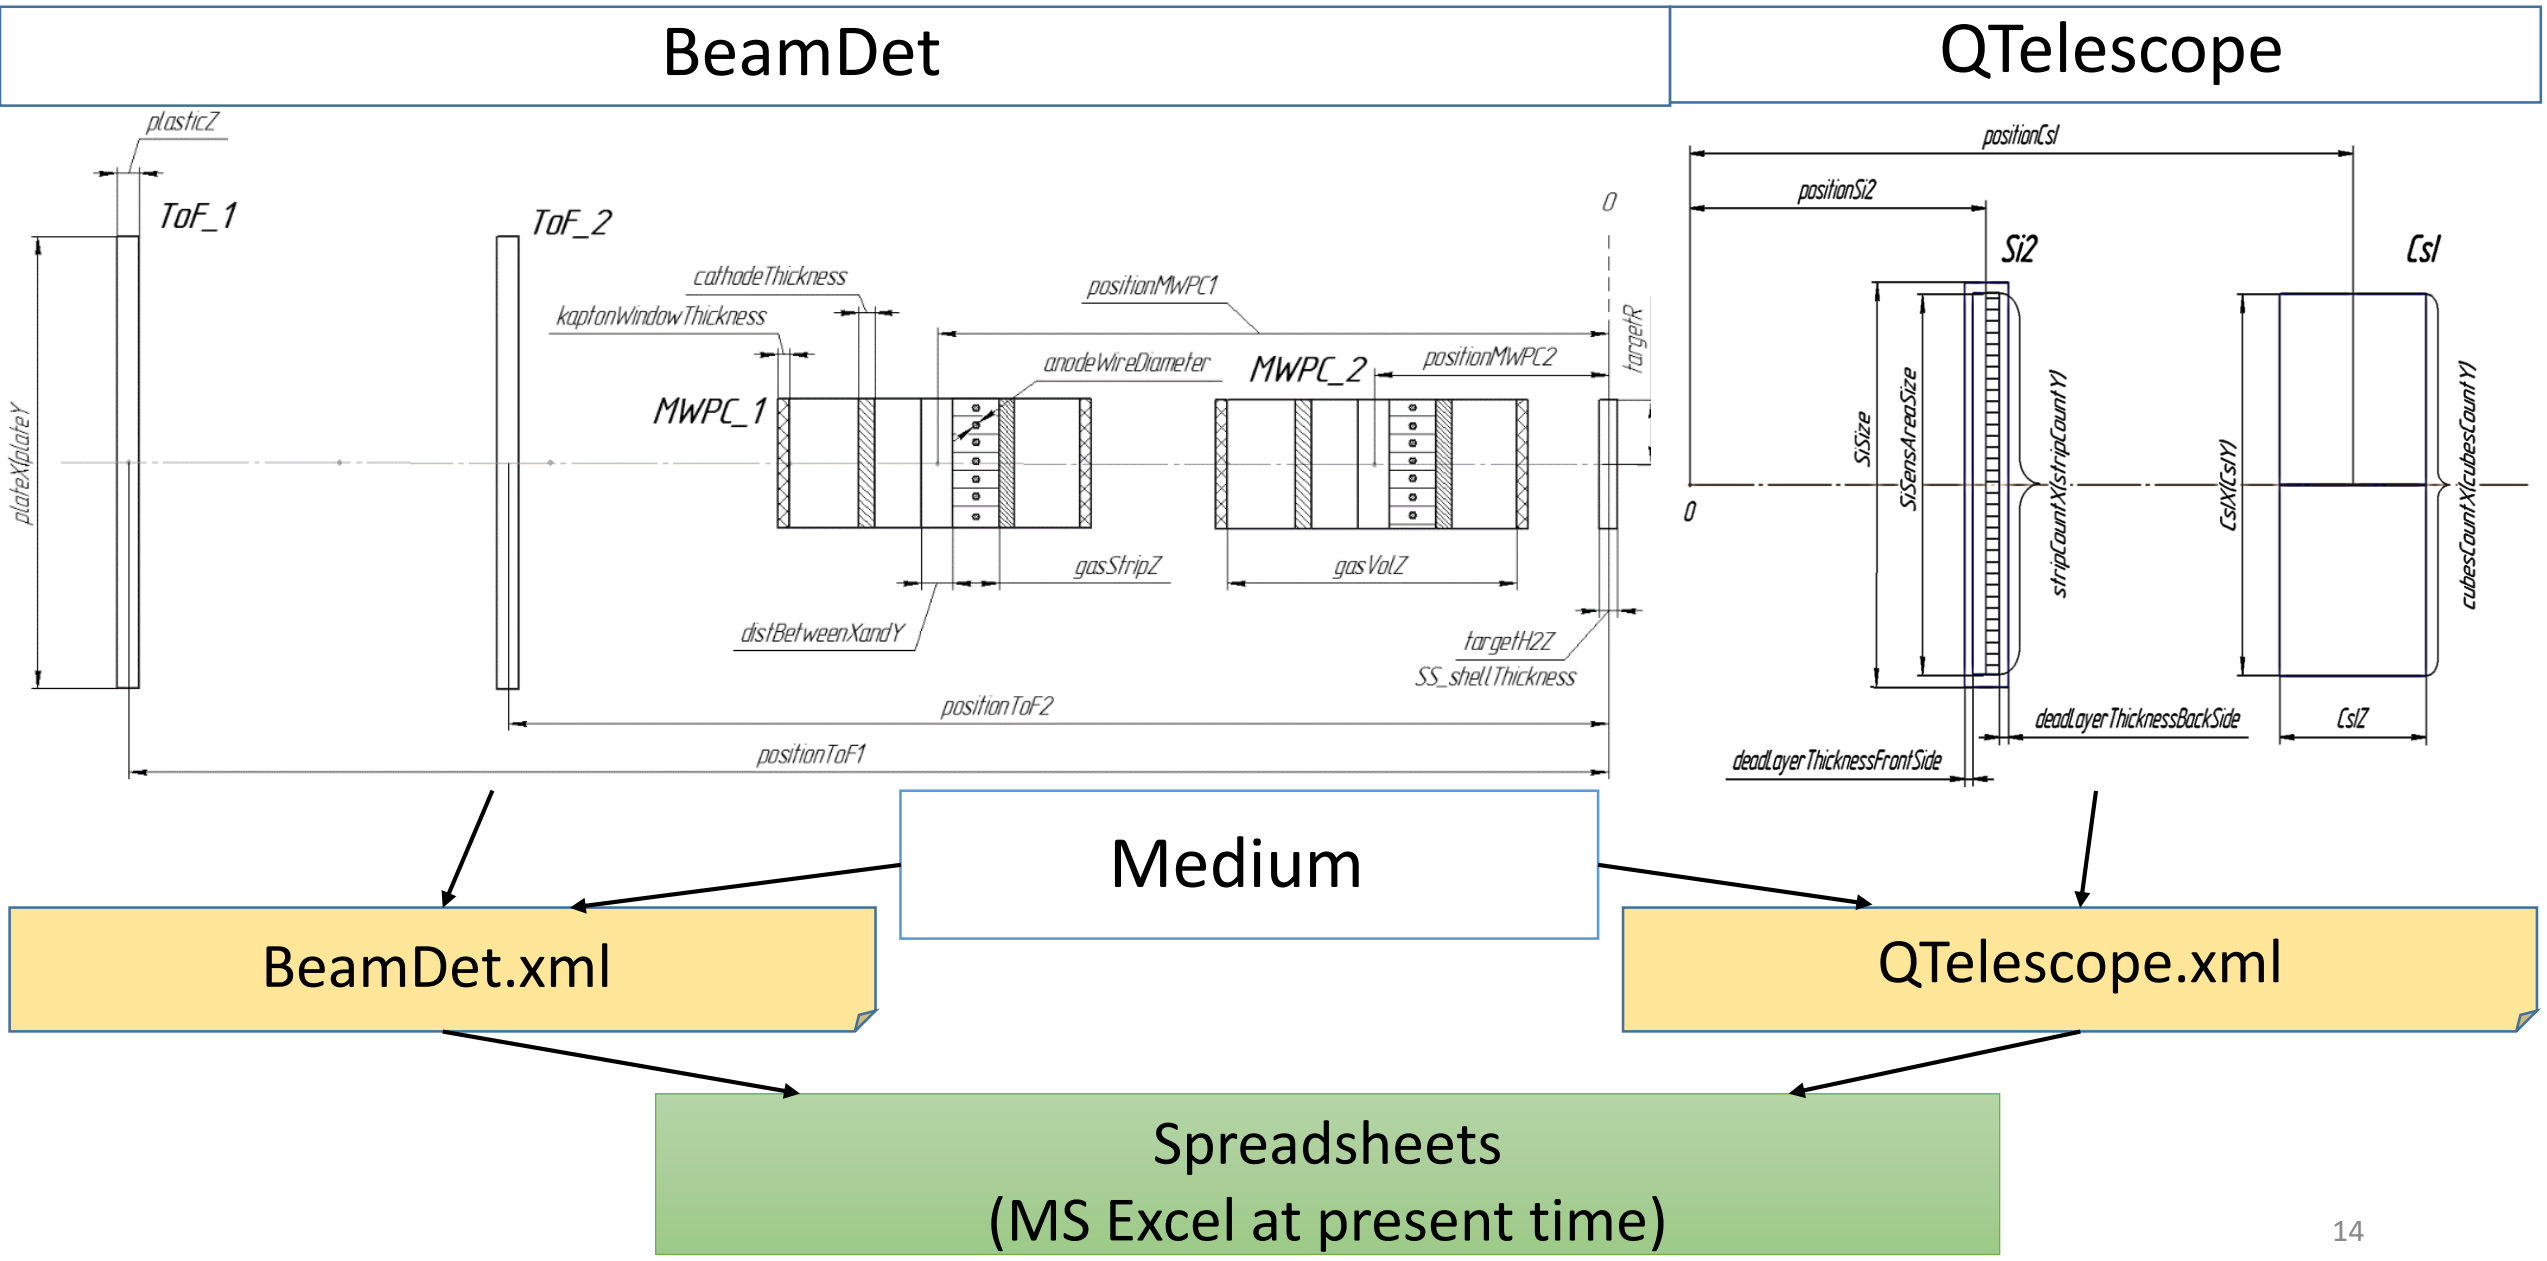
BeamDet

QTelescope

plasticZ

ToF_1

ToF_2

plateX(plateY

cathodeThickness

kaptonWindowThickness

positionMWPC1

anodeWireDiameter

MWPC_1

MWPC_2

positionMWPC2

0

targetR

gasStripZ

gasVolZ

distBetweenXandY

targetH2Z

SS_shellThickness

positionToF2

positionToF1

positionCsI

positionSi2

Si2

CsI

SiSize

SiSensAreaSize

stripCountX(stripCountY)

CsIX(CsIY)

cubesCountX(cubesCountY)

0

deadLayerThicknessBackSide

CsIZ

deadLayerThicknessFrontSide

Medium

BeamDet.xml

QTelescope.xml

Spreadsheets
(MS Excel at present time)

14